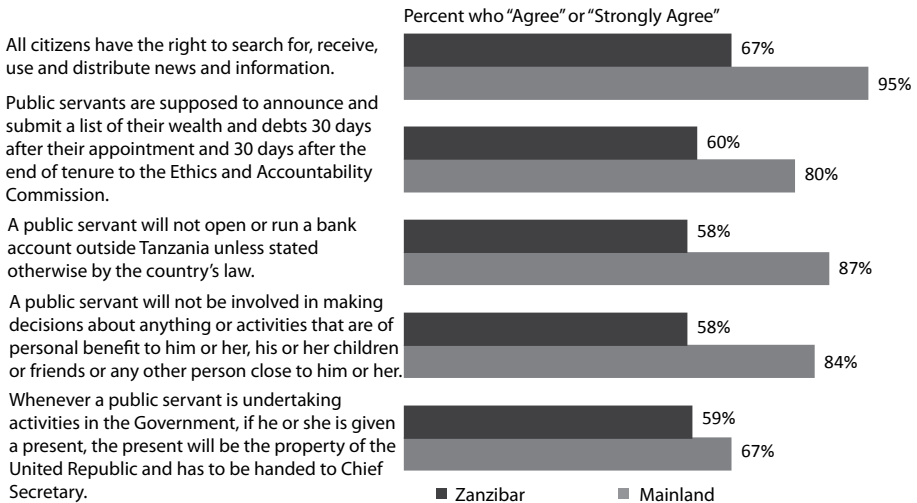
Percent who "Agree" or "Strongly Agree"

All citizens have the right to search for, receive, use and distribute news and information.

67%

95%

Public servants are supposed to announce and submit a list of their wealth and debts 30 days after their appointment and 30 days after the end of tenure to the Ethics and Accountability Commission.

60%

80%

A public servant will not open or run a bank account outside Tanzania unless stated otherwise by the country's law.

58%

87%

A public servant will not be involved in making decisions about anything or activities that are of personal benefit to him or her, his or her children or friends or any other person close to him or her.

58%

84%

Whenever a public servant is undertaking activities in the Government, if he or she is given a present, the present will be the property of the United Republic and has to be handed to Chief Secretary.

59%

67%

Zanzibar
Mainland